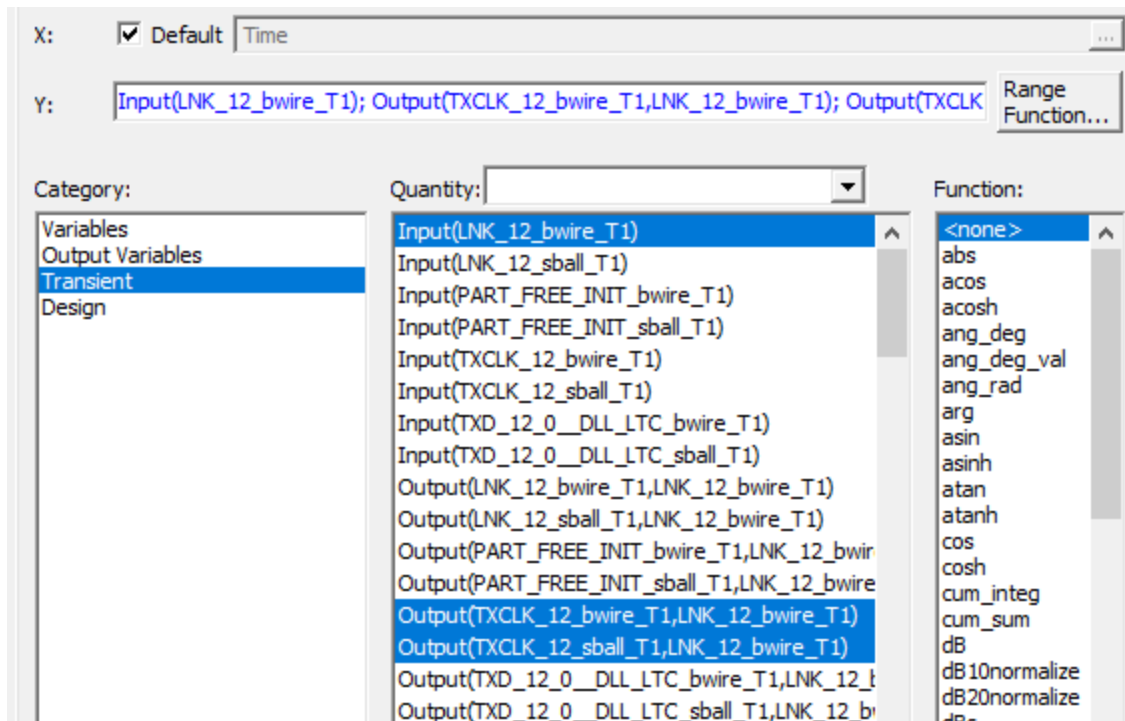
X: ☑ Default Time ...

Y: Input(LNK_12_bwire_T1); Output(TXCLK_12_bwire_T1,LNK_12_bwire_T1); Output(TXCLK

Range Function...

Category:
Variables
Output Variables
Transient
Design

Quantity:
Input(LNK_12_bwire_T1)
Input(LNK_12_sball_T1)
Input(PART_FREE_INIT_bwire_T1)
Input(PART_FREE_INIT_sball_T1)
Input(TXCLK_12_bwire_T1)
Input(TXCLK_12_sball_T1)
Input(TXD_12_0__DLL_LTC_bwire_T1)
Input(TXD_12_0__DLL_LTC_sball_T1)
Output(LNK_12_bwire_T1,LNK_12_bwire_T1)
Output(LNK_12_sball_T1,LNK_12_bwire_T1)
Output(PART_FREE_INIT_bwire_T1,LNK_12_bwir
Output(PART_FREE_INIT_sball_T1,LNK_12_bwire
Output(TXCLK_12_bwire_T1,LNK_12_bwire_T1)
Output(TXCLK_12_sball_T1,LNK_12_bwire_T1)
Output(TXD_12_0__DLL_LTC_bwire_T1,LNK_12_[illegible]
Output(TXD_12_0__DLL_LTC_sball_T1,LNK_12_b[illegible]

Function:
<none>
abs
acos
acosh
ang_deg
ang_deg_val
ang_rad
arg
asin
asinh
atan
atanh
cos
cosh
cum_integ
cum_sum
dB
dB10normalize
dB20normalize
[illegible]